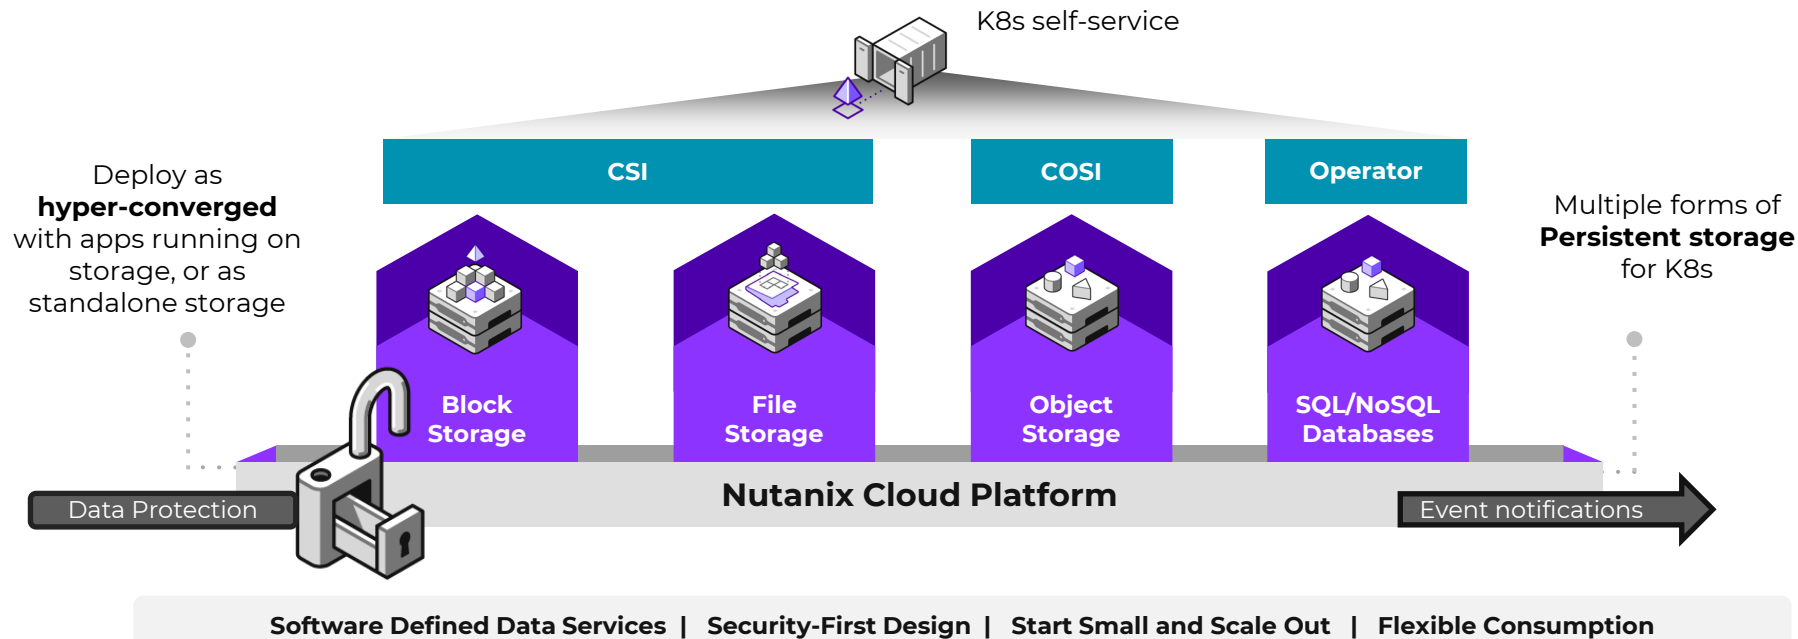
K8s self-service

CSI

COSI

Operator

Deploy as **hyper-converged** with apps running on storage, or as standalone storage

Multiple forms of **Persistent storage** for K8s

Block Storage

File Storage

Object Storage

SQL/NoSQL Databases

Data Protection

Nutanix Cloud Platform

Event notifications

Software Defined Data Services | Security-First Design | Start Small and Scale Out | Flexible Consumption